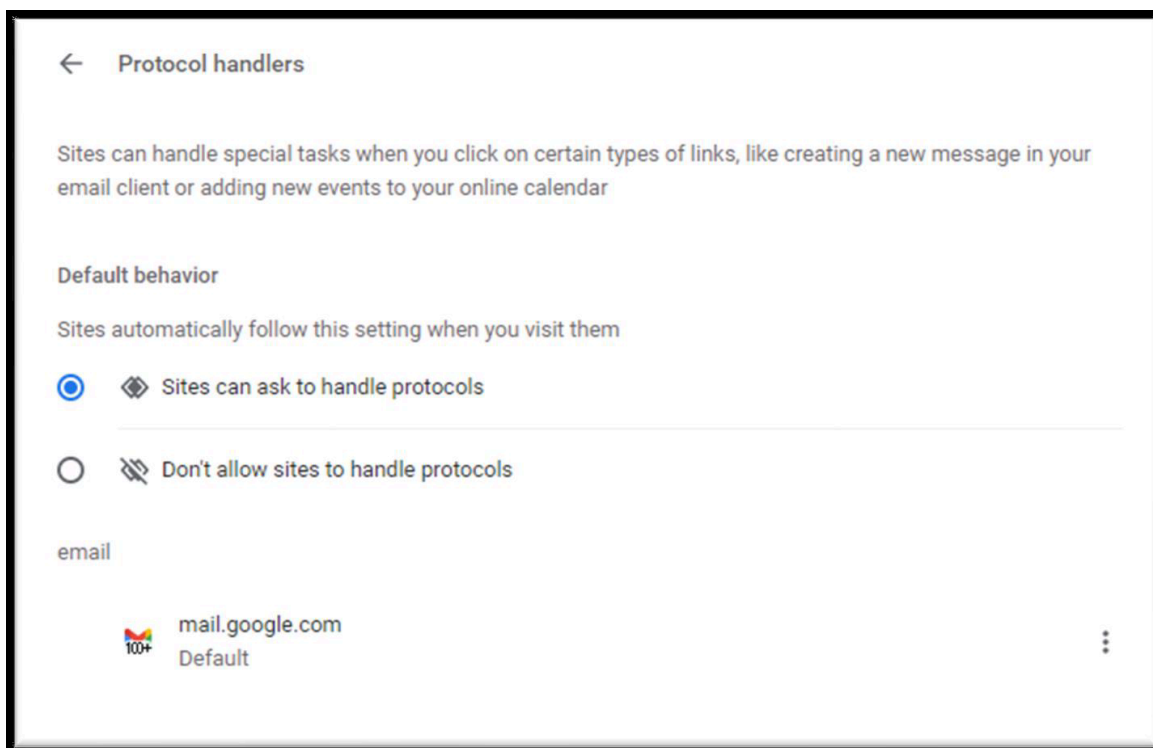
Protocol handlers

Sites can handle special tasks when you click on certain types of links, like creating a new message in your email client or adding new events to your online calendar

Default behavior

Sites automatically follow this setting when you visit them

Sites can ask to handle protocols

Don't allow sites to handle protocols

email

100+

mail.google.com
Default